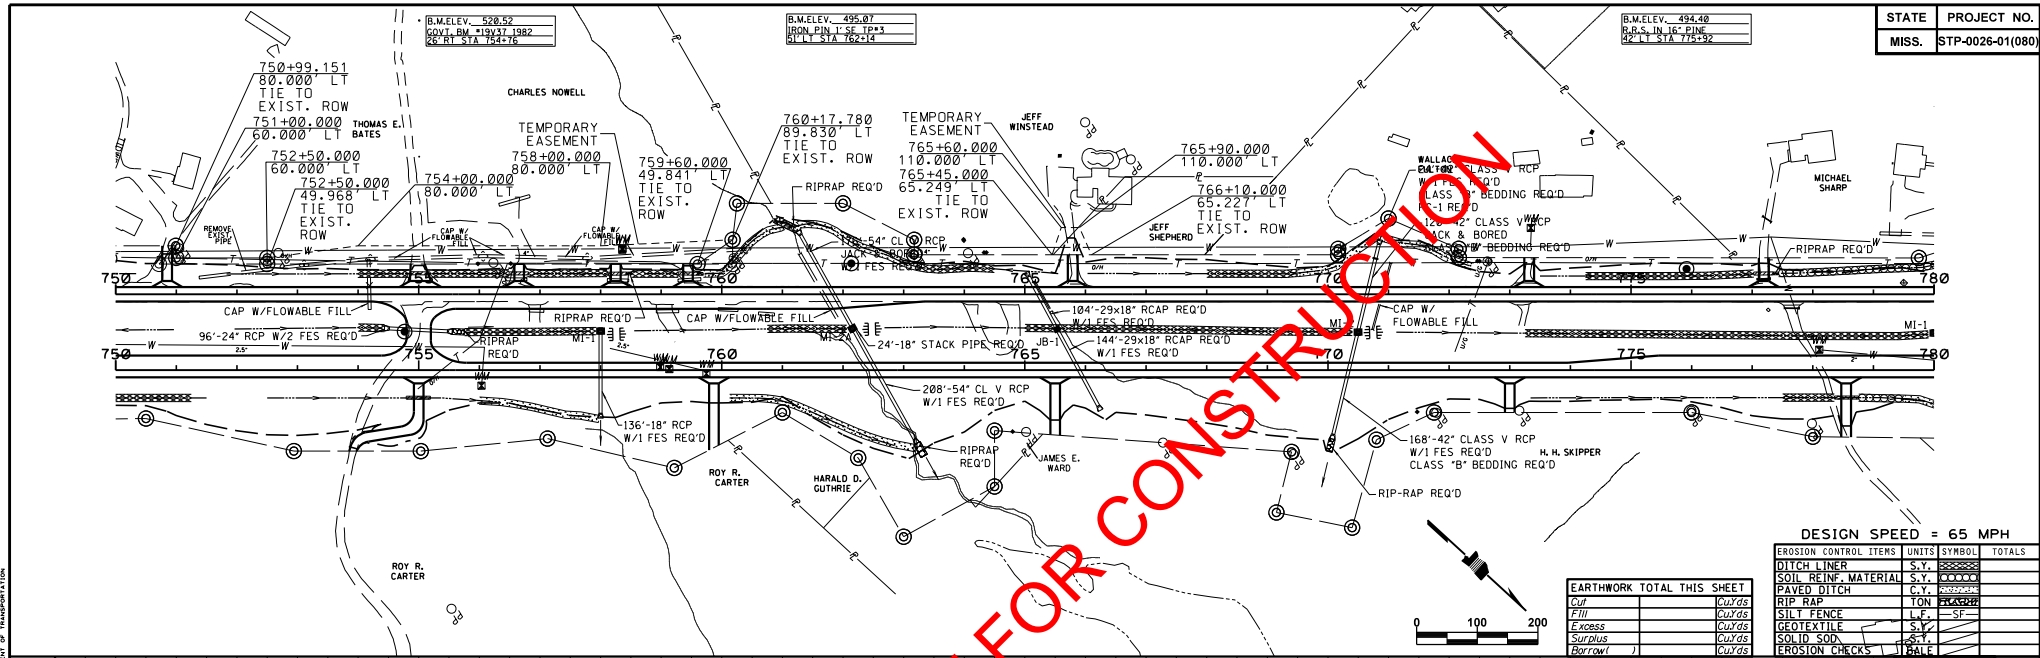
| STATE | PROJECT NO. |
|---|---|
| MISS. | STP-0026-01(080) |

B.M.ELEV. 520.52
GOVT. BM #19V37 1982
26' RT STA 754+76

B.M.ELEV. 495.07
IRON PIN 1' SE TP#3
51' LT STA 762+14

B.M.ELEV. 494.40
R.R.S. IN 16" PINE
42' LT STA 775+92

750+99.151
80.000' LT
TIE TO
EXIST. ROW

751+00.000
60.000' LT

THOMAS E.
BATES

752+50.000
60.000' LT

752+50.000
49.968' LT
TIE TO
EXIST.
ROW

754+00.000
80.000' LT

CHARLES NOWELL

TEMPORARY
EASEMENT
758+00.000
80.000' LT

759+60.000
49.841' LT
TIE TO
EXIST.
ROW

760+17.780
89.830' LT
TIE TO
EXIST. ROW

RIPRAP REQ'D

TEMPORARY
EASEMENT
765+60.000
110.000' LT
765+45.000
65.249' LT
TIE TO
EXIST. ROW

JEFF
WINSTEAD

765+90.000
110.000' LT

766+10.000
65.227' LT
TIE TO
EXIST. ROW

JEFF
SHEPHERD

WALLACE
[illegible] CLASS V RCP
W/1 FES REQ'D
CLASS "B" BEDDING REQ'D
FC-1 REQ'D
120'-42" CLASS V RCP
JACK & BORED
CLASS "B" BEDDING REQ'D

MICHAEL
SHARP

RIPRAP REQ'D

REMOVE
EXIST.
PIPE

CAP W/
FLOWABLE
FILL

CAP W/
FLOWABLE
FILL

116'-54" CL V RCP
JACK & BORED
W/1 FES REQ'D

750
760
765
770
775
780

CAP W/FLOWABLE FILL
96'-24" RCP W/2 FES REQ'D
RIPRAP
REQ'D
RIPRAP REQ'D
MI-1
CAP W/FLOWABLE FILL
MI-2A
24'-18" STACK PIPE REQ'D
JB-1
104'-29x18" RCAP REQ'D
W/1 FES REQ'D
144'-29x18" RCAP REQ'D
W/1 FES REQ'D
MI-1
CAP W/
FLOWABLE FILL
MI-1

750
755
760
765
770
775
780

208'-54" CL V RCP
W/1 FES REQ'D

136'-18" RCP
W/1 FES REQ'D

RIPRAP
REQ'D

ROY R.
CARTER

HARALD D.
GUTHRIE

JAMES E.
WARD

168'-42" CLASS V RCP
W/1 FES REQ'D
CLASS "B" BEDDING REQ'D

H. H. SKIPPER

RIP-RAP REQ'D

ROY R.
CARTER

NOT FOR CONSTRUCTION

0 100 200

DESIGN SPEED = 65 MPH

| EARTHWORK TOTAL THIS SHEET | |
|---|---|
| Cut | CuYds |
| Fill | CuYds |
| Excess | CuYds |
| Surplus | CuYds |
| Borrow( ) | CuYds |

| EROSION CONTROL ITEMS | UNITS | SYMBOL | TOTALS |
|---|---|---|---|
| DITCH LINER | S.Y. | | |
| SOIL REINF. MATERIAL | S.Y. | | |
| PAVED DITCH | C.Y. | | |
| RIP RAP | TON | | |
| SILT FENCE | L.F. | SF | |
| GEOTEXTILE | S.Y. | | |
| SOLID SOD | S.Y. | | |
| EROSION CHECKS | BALE | | |